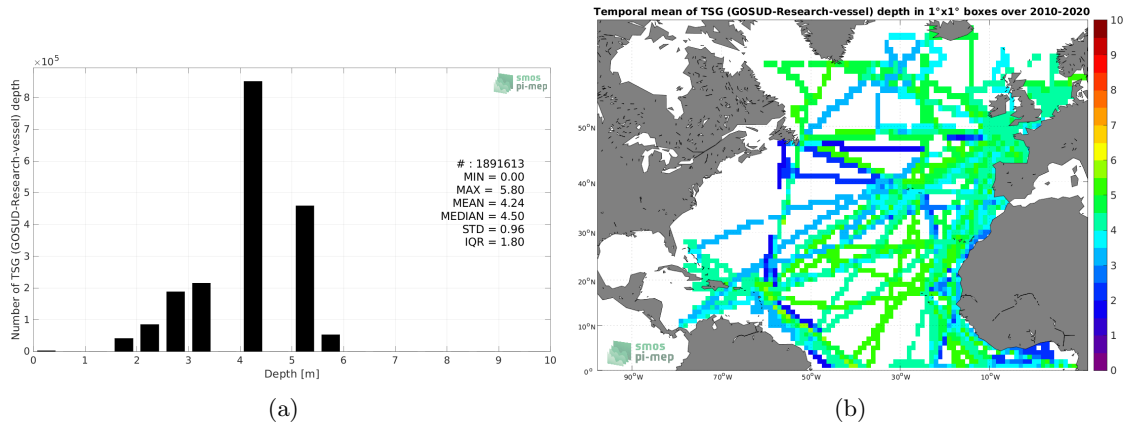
$\times 10^5$

smos
pi-mep

Number of TSG (GOSUD-Research-vessel) depth

8
7
6
5
4
3
2
1
0

# : 1891613
MIN = 0.00
MAX = 5.80
MEAN = 4.24
MEDIAN = 4.50
STD = 0.96
IQR = 1.80

0 1 2 3 4 5 6 7 8 9 10

Depth [m]

(a)

Temporal mean of TSG (GOSUD-Research-vessel) depth in 1°x1° boxes over 2010-2020

50°N
40°N
30°N
20°N
10°N
0°

90°W 70°W 50°W 30°W 10°W

smos
pi-mep

10
9
8
7
6
5
4
3
2
1
0

(b)